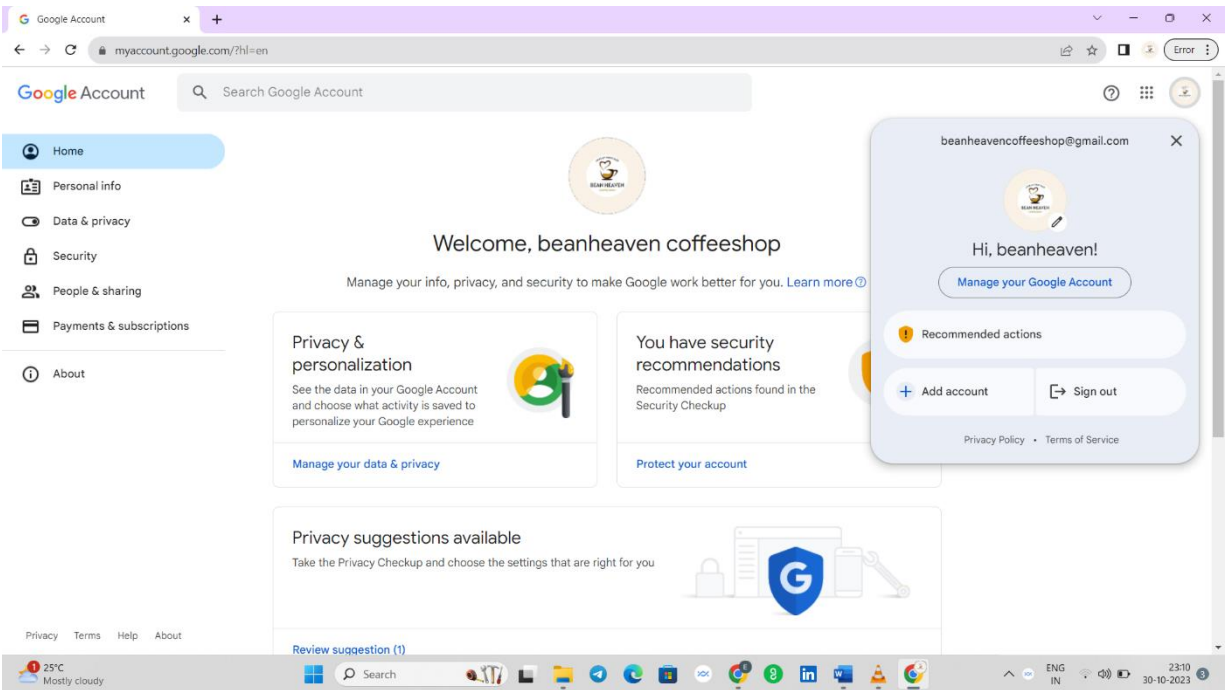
Google Account
myaccount.google.com/?hl=en
Error

Google Account
Search Google Account

Home
Personal info
Data & privacy
Security
People & sharing
Payments & subscriptions
About

BEAN HEAVEN

Welcome, beanheaven coffeeshop

Manage your info, privacy, and security to make Google work better for you. Learn more

Privacy & personalization
See the data in your Google Account and choose what activity is saved to personalize your Google experience
Manage your data & privacy

You have security recommendations
Recommended actions found in the Security Checkup
Protect your account

Privacy suggestions available
Take the Privacy Checkup and choose the settings that are right for you
Review suggestion (1)

beanheavencoffeeshop@gmail.com
Hi, beanheaven!
Manage your Google Account
Recommended actions
Add account
Sign out
Privacy Policy • Terms of Service

Privacy Terms Help About

25°C
Mostly cloudy
Search
ENG
IN
23:10
30-10-2023